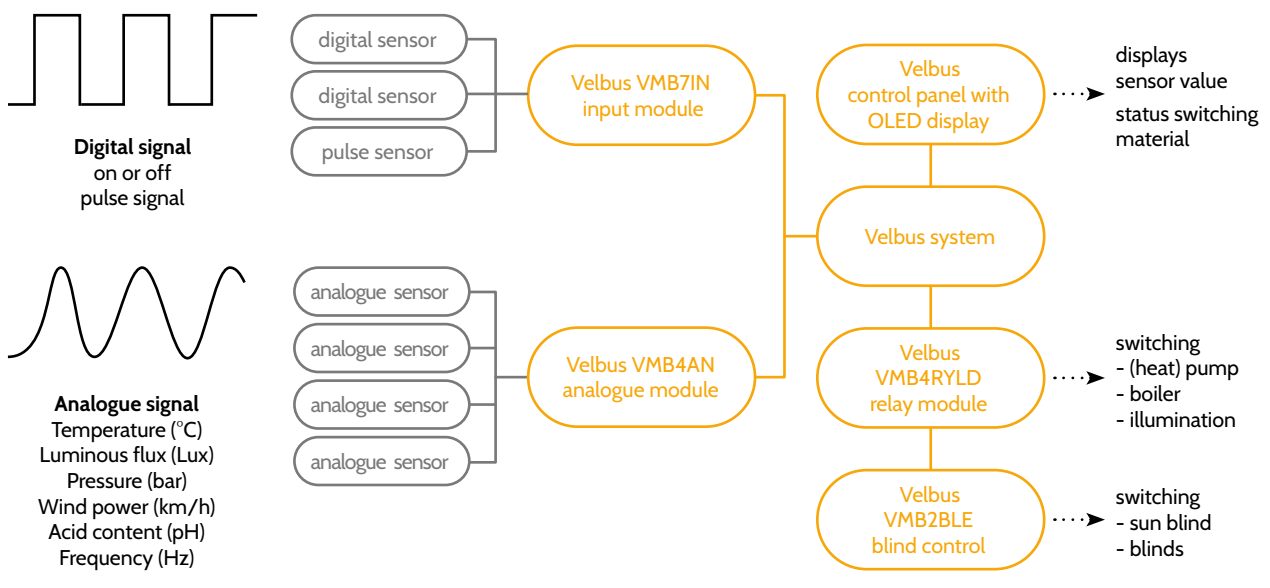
Digital signal
on or off
pulse signal

digital sensor
digital sensor
pulse sensor

Velbus VMB7IN
input module

Velbus
control panel with
OLED display

displays
sensor value
status switching
material

Velbus system

Analogue signal
Temperature (°C)
Luminous flux (Lux)
Pressure (bar)
Wind power (km/h)
Acid content (pH)
Frequency (Hz)

analogue sensor
analogue sensor
analogue sensor
analogue sensor

Velbus VMB4AN
analogue module

Velbus
VMB4RYLD
relay module

switching
- (heat) pump
- boiler
- illumination

Velbus
VMB2BLE
blind control

switching
- sun blind
- blinds